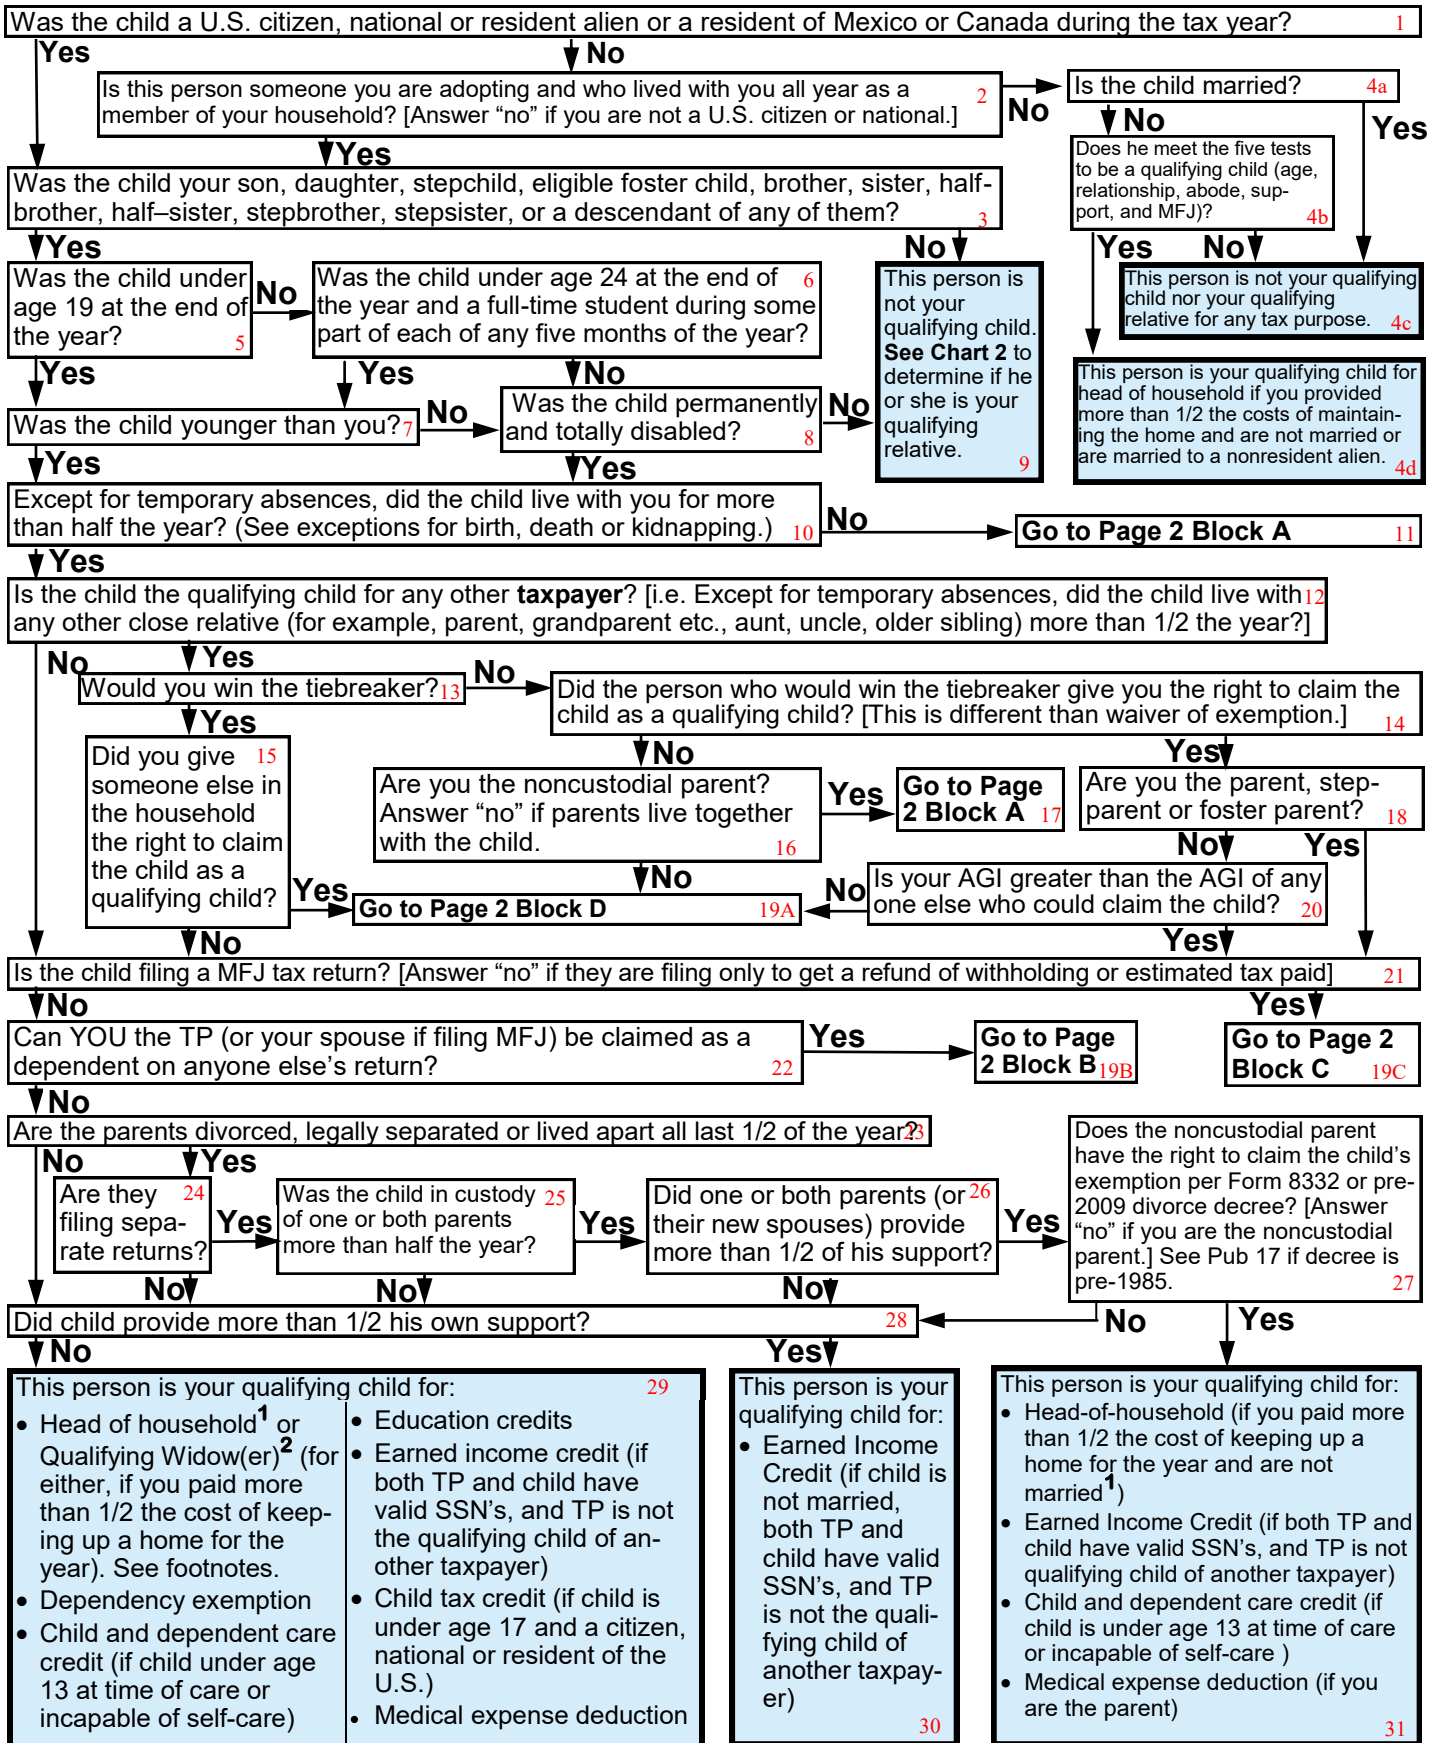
Was the child a U.S. citizen, national or resident alien or a resident of Mexico or Canada during the tax year? 1

Yes

No

Is this person someone you are adopting and who lived with you all year as a member of your household? [Answer "no" if you are not a U.S. citizen or national.] 2

No

Is the child married? 4a

No

Yes

Does he meet the five tests to be a qualifying child (age, relationship, abode, support, and MFJ)? 4b

Yes

Yes

No

This person is not your qualifying child nor your qualifying relative for any tax purpose. 4c

This person is your qualifying child for head of household if you provided more than 1/2 the costs of maintaining the home and are not married or are married to a nonresident alien. 4d

Was the child your son, daughter, stepchild, eligible foster child, brother, sister, half-brother, half–sister, stepbrother, stepsister, or a descendant of any of them? 3

Yes

No

This person is not your qualifying child. **See Chart 2** to determine if he or she is your qualifying relative. 9

Was the child under age 19 at the end of the year? 5

No

Was the child under age 24 at the end of the year and a full-time student during some part of each of any five months of the year? 6

Yes

Yes

No

Was the child younger than you? 7

No

Was the child permanently and totally disabled? 8

No

Yes

Yes

Except for temporary absences, did the child live with you for more than half the year? (See exceptions for birth, death or kidnapping.) 10

No

Go to Page 2 Block A 11

Yes

Is the child the qualifying child for any other **taxpayer**? [i.e. Except for temporary absences, did the child live with any other close relative (for example, parent, grandparent etc., aunt, uncle, older sibling) more than 1/2 the year?] 12

No

Yes

Would you win the tiebreaker? 13

No

Did the person who would win the tiebreaker give you the right to claim the child as a qualifying child? [This is different than waiver of exemption.] 14

Yes

No

Yes

Did you give someone else in the household the right to claim the child as a qualifying child? 15

Are you the noncustodial parent? Answer "no" if parents live together with the child. 16

Yes

Go to Page 2 Block A 17

Are you the parent, step-parent or foster parent? 18

No

Yes

Yes

No

Go to Page 2 Block D 19A

No

Is your AGI greater than the AGI of any one else who could claim the child? 20

No

Yes

Is the child filing a MFJ tax return? [Answer "no" if they are filing only to get a refund of withholding or estimated tax paid] 21

No

Yes

Can YOU the TP (or your spouse if filing MFJ) be claimed as a dependent on anyone else's return? 22

Yes

Go to Page 2 Block B 19B

Go to Page 2 Block C 19C

No

Are the parents divorced, legally separated or lived apart all last 1/2 of the year? 23

No

Yes

Are they filing separate returns? 24

Yes

Was the child in custody of one or both parents more than half the year? 25

Yes

Did one or both parents (or their new spouses) provide more than 1/2 of his support? 26

Yes

Does the noncustodial parent have the right to claim the child's exemption per Form 8332 or pre-2009 divorce decree? [Answer "no" if you are the noncustodial parent.] See Pub 17 if decree is pre-1985. 27

No

No

No

Did child provide more than 1/2 his own support? 28

No

Yes

No

Yes

This person is your qualifying child for: 29
• Head of household$^1$ or Qualifying Widow(er)$^2$ (for either, if you paid more than 1/2 the cost of keeping up a home for the year). See footnotes.
• Dependency exemption
• Child and dependent care credit (if child under age 13 at time of care or incapable of self-care)
• Education credits
• Earned income credit (if both TP and child have valid SSN's, and TP is not the qualifying child of another taxpayer)
• Child tax credit (if child is under age 17 and a citizen, national or resident of the U.S.)
• Medical expense deduction

This person is your qualifying child for:
• Earned Income Credit (if child is not married, both TP and child have valid SSN's, and TP is not the qualifying child of another taxpayer) 30

This person is your qualifying child for:
• Head-of-household (if you paid more than 1/2 the cost of keeping up a home for the year and are not married$^1$)
• Earned Income Credit (if both TP and child have valid SSN's, and TP is not qualifying child of another taxpayer)
• Child and dependent care credit (if child is under age 13 at time of care or incapable of self-care )
• Medical expense deduction (if you are the parent) 31